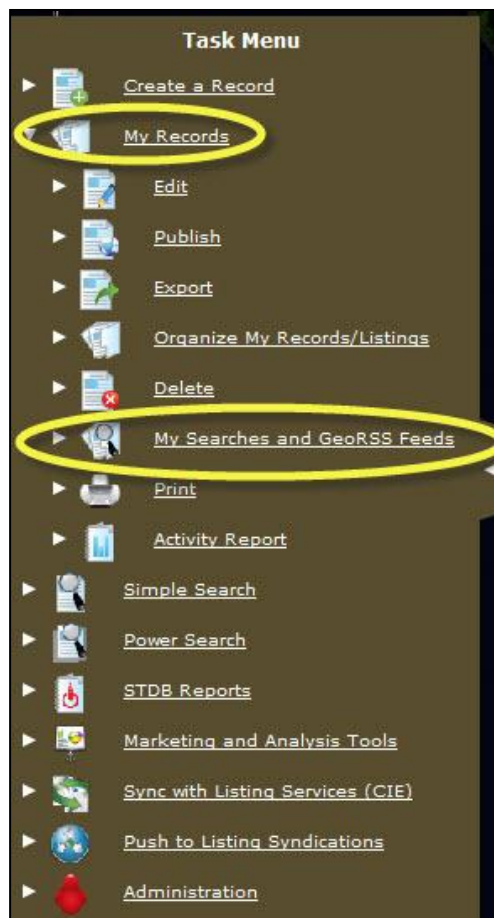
Task Menu

Create a Record

My Records

Edit

Publish

Export

Organize My Records/Listings

Delete

My Searches and GeoRSS Feeds

Print

Activity Report

Simple Search

Power Search

STDB Reports

Marketing and Analysis Tools

Sync with Listing Services (CIE)

Push to Listing Syndications

Administration